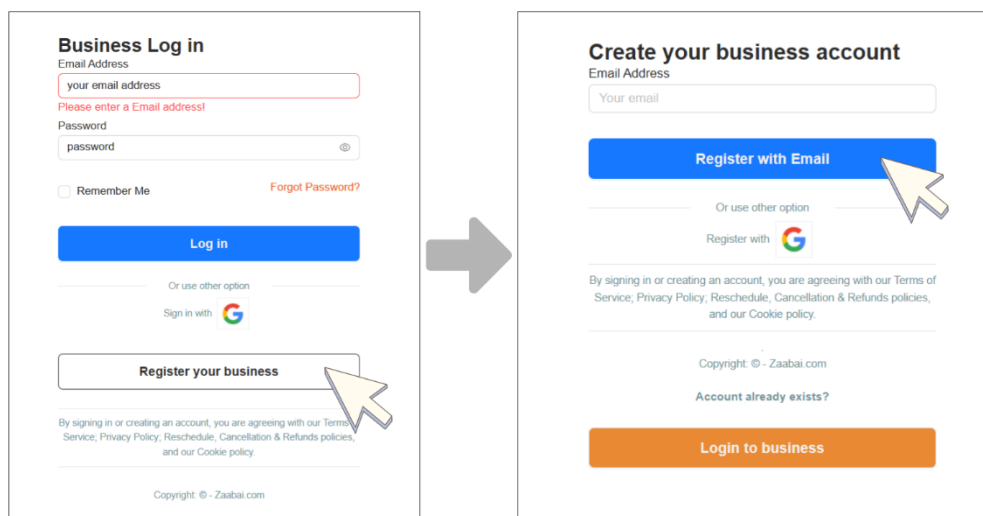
Business Log in
Email Address
your email address
Please enter a Email address!
Password
password
Remember Me
Forgot Password?
Log in
Or use other option
Sign in with
Register your business
By signing in or creating an account, you are agreeing with our Terms of Service; Privacy Policy; Reschedule, Cancellation & Refunds policies, and our Cookie policy.
Copyright: © - Zaabai.com

Create your business account
Email Address
Your email
Register with Email
Or use other option
Register with
By signing in or creating an account, you are agreeing with our Terms of Service; Privacy Policy; Reschedule, Cancellation & Refunds policies, and our Cookie policy.
Copyright: © - Zaabai.com
Account already exists?
Login to business